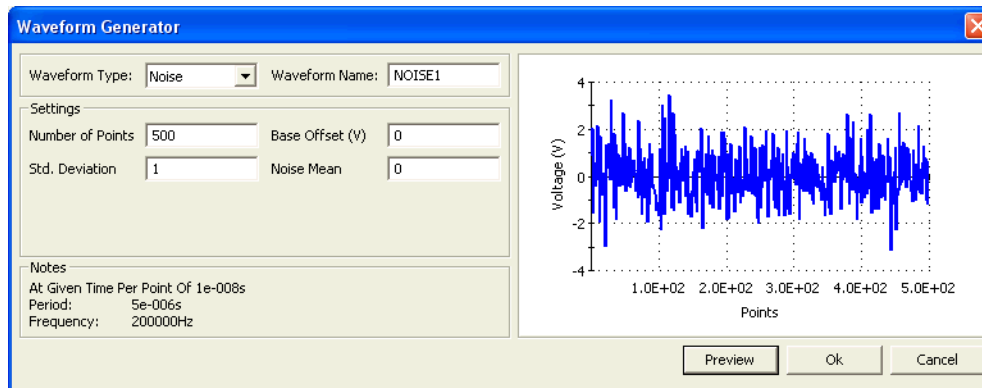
Waveform Generator

Waveform Type: Noise
Waveform Name: NOISE1

Settings
Number of Points 500
Base Offset (V) 0
Std. Deviation 1
Noise Mean 0

Notes
At Given Time Per Point Of 1e-008s
Period: 5e-006s
Frequency: 200000Hz

4
2
0
-2
-4
Voltage (V)
1.0E+02 2.0E+02 3.0E+02 4.0E+02 5.0E+02
Points

Preview Ok Cancel